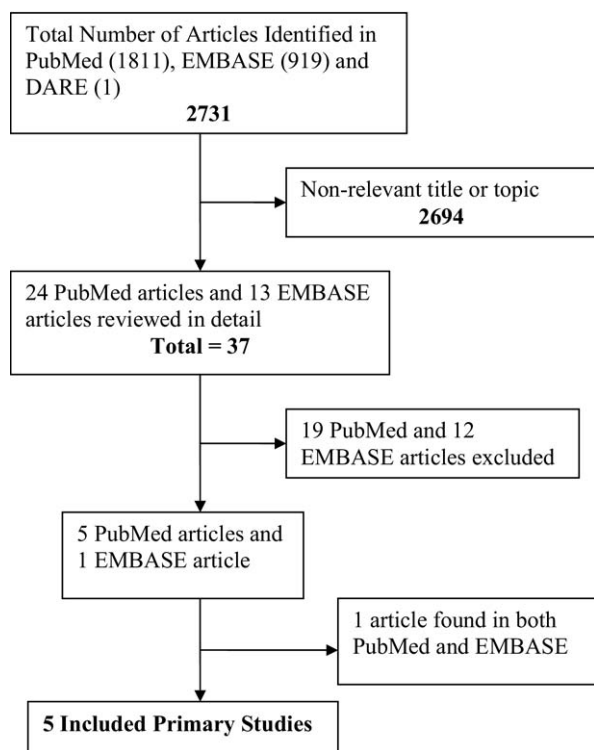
Total Number of Articles Identified in PubMed (1811), EMBASE (919) and DARE (1)
**2731**

Non-relevant title or topic
**2694**

24 PubMed articles and 13 EMBASE articles reviewed in detail
**Total = 37**

19 PubMed and 12 EMBASE articles excluded

5 PubMed articles and 1 EMBASE article

1 article found in both PubMed and EMBASE

**5 Included Primary Studies**